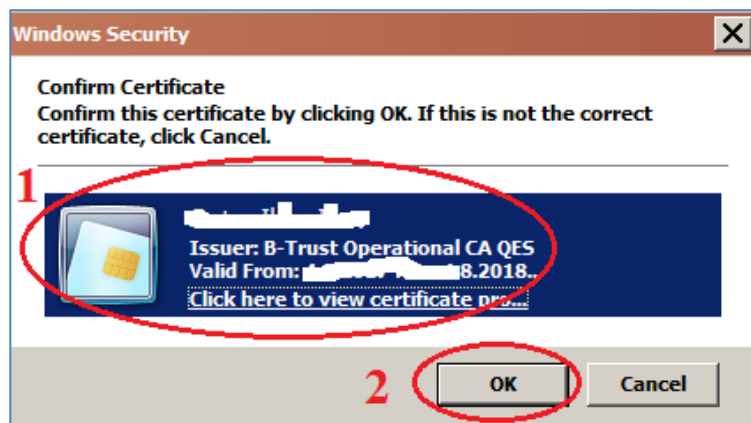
Windows Security

Confirm Certificate
Confirm this certificate by clicking OK. If this is not the correct certificate, click Cancel.

1

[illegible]
Issuer: B-Trust Operational CA QES
Valid From: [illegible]8.2018..
Click here to view certificate pro...

2

OK

Cancel